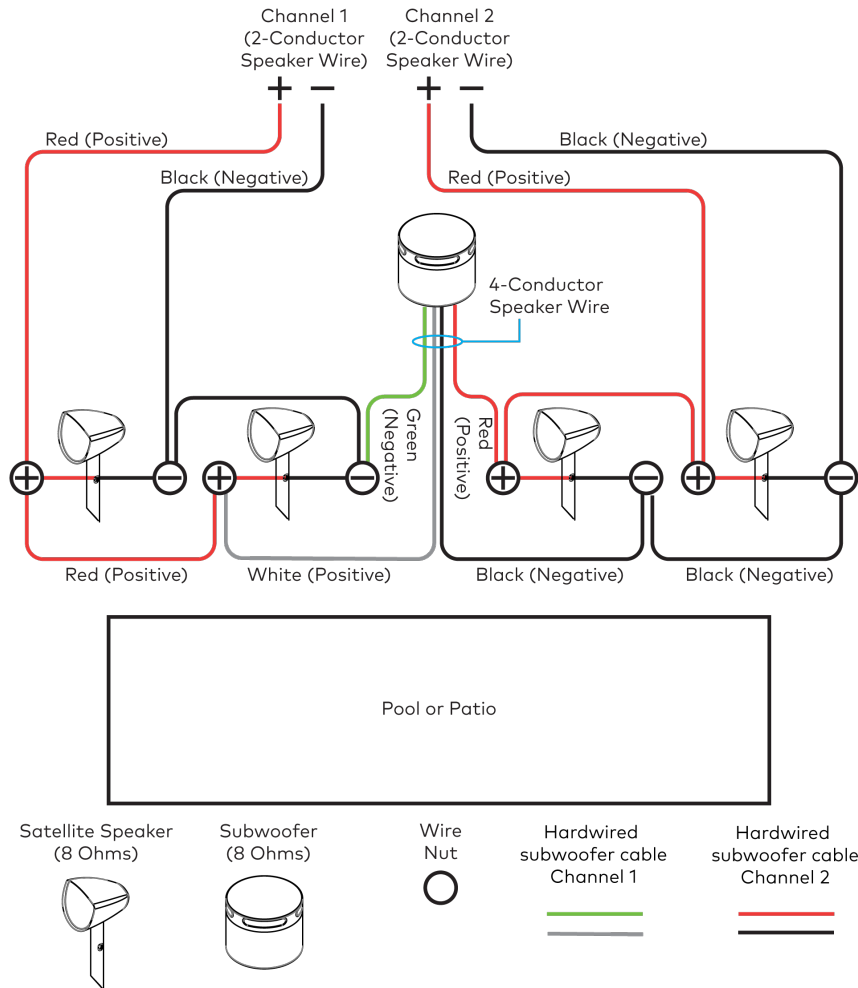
Channel 1
(2-Conductor
Speaker Wire)
+ −

Channel 2
(2-Conductor
Speaker Wire)
+ −

Red (Positive)

Black (Negative)

Black (Negative)

Red (Positive)

4-Conductor
Speaker Wire

Green
(Negative)

Red
(Positive)

Red (Positive)

White (Positive)

Black (Negative)

Black (Negative)

Pool or Patio

Satellite Speaker
(8 Ohms)

Subwoofer
(8 Ohms)

Wire
Nut

Hardwired
subwoofer cable
Channel 1

Hardwired
subwoofer cable
Channel 2